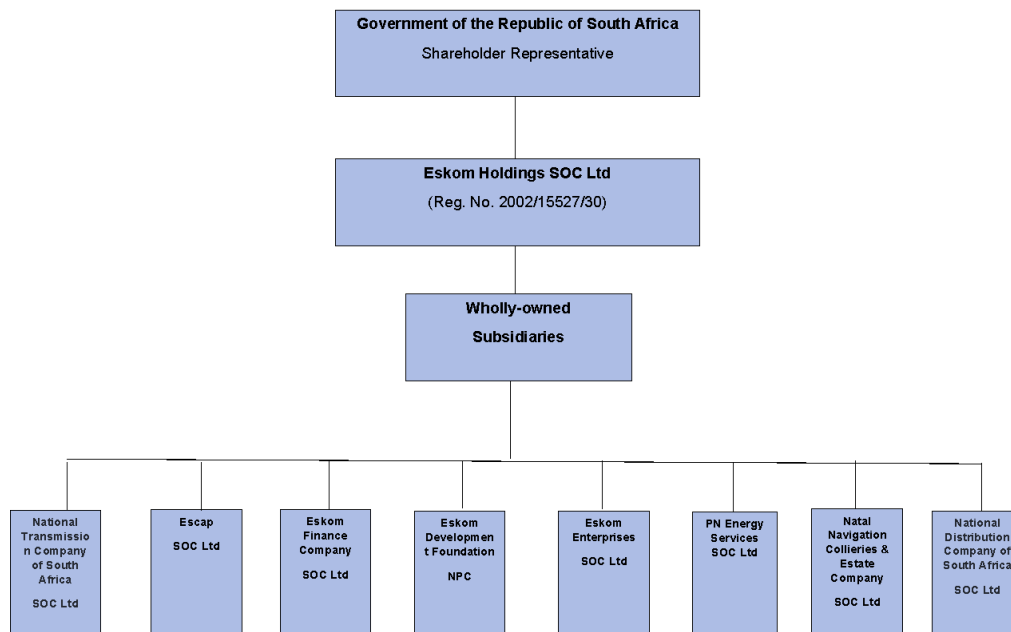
Government of the Republic of South Africa

Shareholder Representative

Eskom Holdings SOC Ltd

(Reg. No. 2002/15527/30)

Wholly-owned Subsidiaries

National Transmission Company of South Africa

SOC Ltd

Escap

SOC Ltd

Eskom Finance Company

SOC Ltd

Eskom Development Foundation

NPC

Eskom Enterprises

SOC Ltd

PN Energy Services

SOC Ltd

Natal Navigation Collieries & Estate Company

SOC Ltd

National Distribution Company of South Africa

SOC Ltd